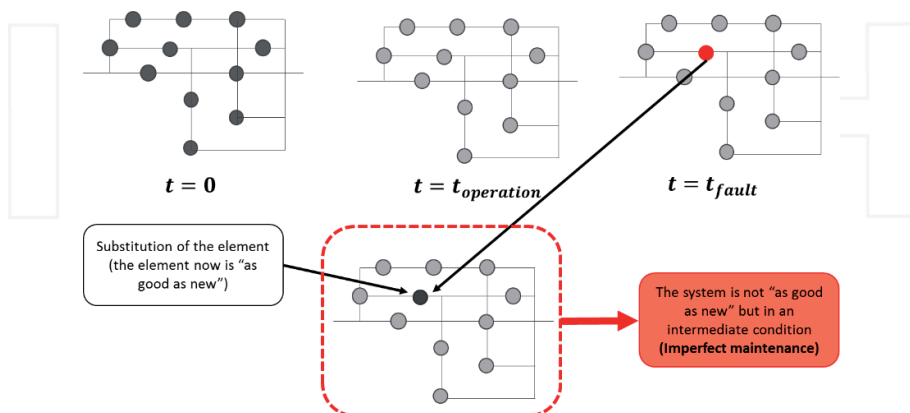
$t = 0$

$t = t_{operation}$

$t = t_{fault}$

Substitution of the element (the element now is "as good as new")

The system is not "as good as new" but in an intermediate condition **(Imperfect maintenance)**